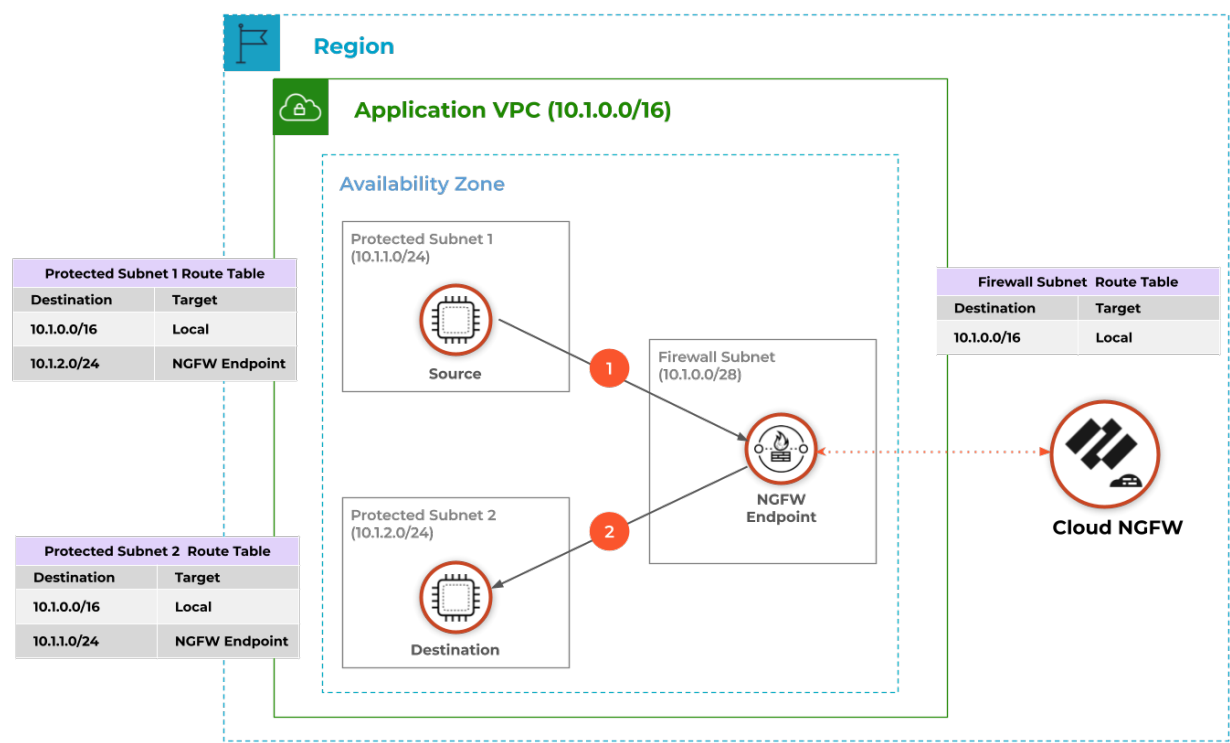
Region

Application VPC (10.1.0.0/16)

Availability Zone

Protected Subnet 1 Route Table

| Destination | Target |
|---|---|
| 10.1.0.0/16 | Local |
| 10.1.2.0/24 | NGFW Endpoint |

Protected Subnet 1 (10.1.1.0/24)

Source

1

Firewall Subnet Route Table

| Destination | Target |
|---|---|
| 10.1.0.0/16 | Local |

Firewall Subnet (10.1.0.0/28)

NGFW Endpoint

Cloud NGFW

2

Protected Subnet 2 (10.1.2.0/24)

Destination

Protected Subnet 2 Route Table

| Destination | Target |
|---|---|
| 10.1.0.0/16 | Local |
| 10.1.1.0/24 | NGFW Endpoint |